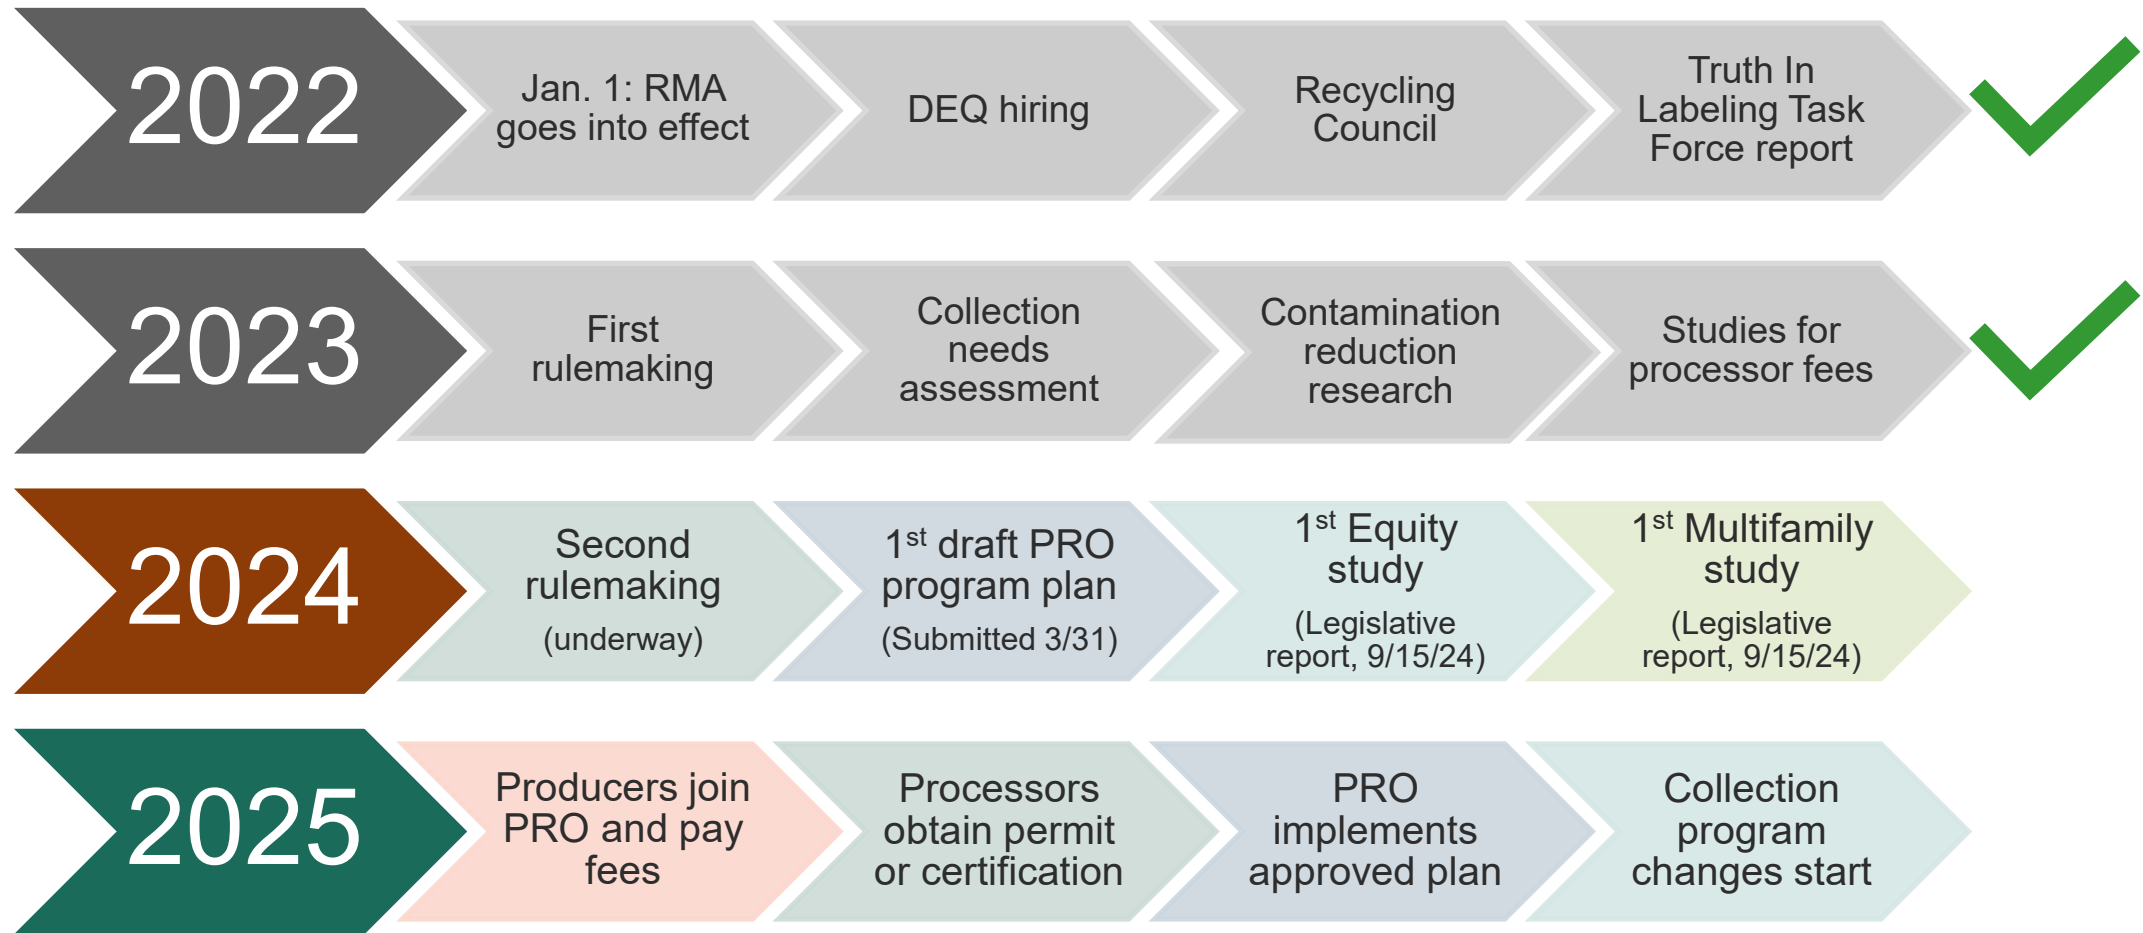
2022

Jan. 1: RMA goes into effect

DEQ hiring

Recycling Council

Truth In Labeling Task Force report

2023

First rulemaking

Collection needs assessment

Contamination reduction research

Studies for processor fees

2024

Second rulemaking

(underway)

1$^{st}$ draft PRO program plan

(Submitted 3/31)

1$^{st}$ Equity study

(Legislative report, 9/15/24)

1$^{st}$ Multifamily study

(Legislative report, 9/15/24)

2025

Producers join PRO and pay fees

Processors obtain permit or certification

PRO implements approved plan

Collection program changes start